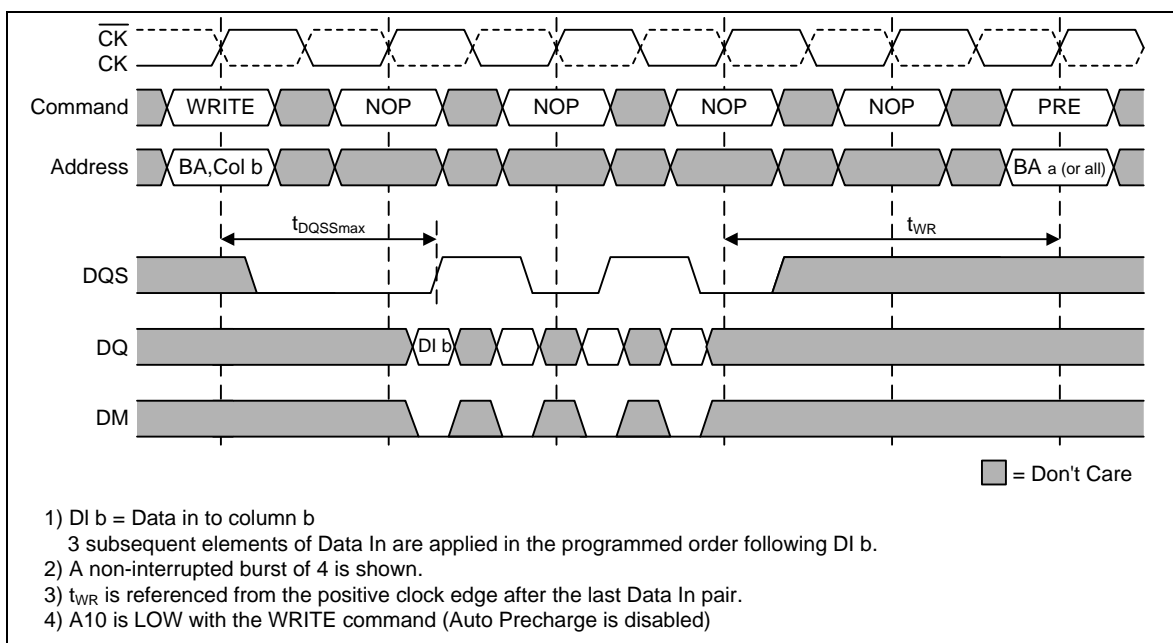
$\overline{CK}$
CK

Command WRITE NOP NOP NOP NOP PRE

Address BA,Col b BA a (or all)

$t_{DQSSmax}$

$t_{WR}$

DQS

DQ DI b

DM

= Don't Care

1) DI b = Data in to column b
3 subsequent elements of Data In are applied in the programmed order following DI b.
2) A non-interrupted burst of 4 is shown.
3) $t_{WR}$ is referenced from the positive clock edge after the last Data In pair.
4) A10 is LOW with the WRITE command (Auto Precharge is disabled)